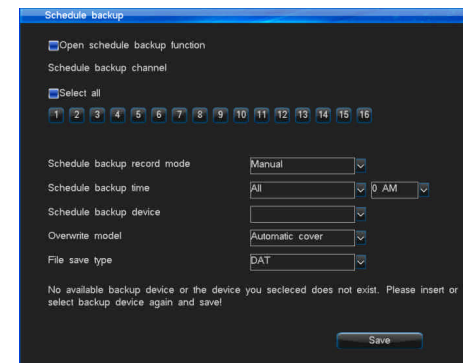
Schedule backup

Open schedule backup function

Schedule backup channel

Select all

1 2 3 4 5 6 7 8 9 10 11 12 13 14 15 16

| | |
|---|---|
| Schedule backup record mode | Manual |
| Schedule backup time | All · 0 AM |
| Schedule backup device | |
| Overwrite model | Automatic cover |
| File save type | DAT |

No available backup device or the device you secleced does not exist. Please insert or select backup device again and save!

Save